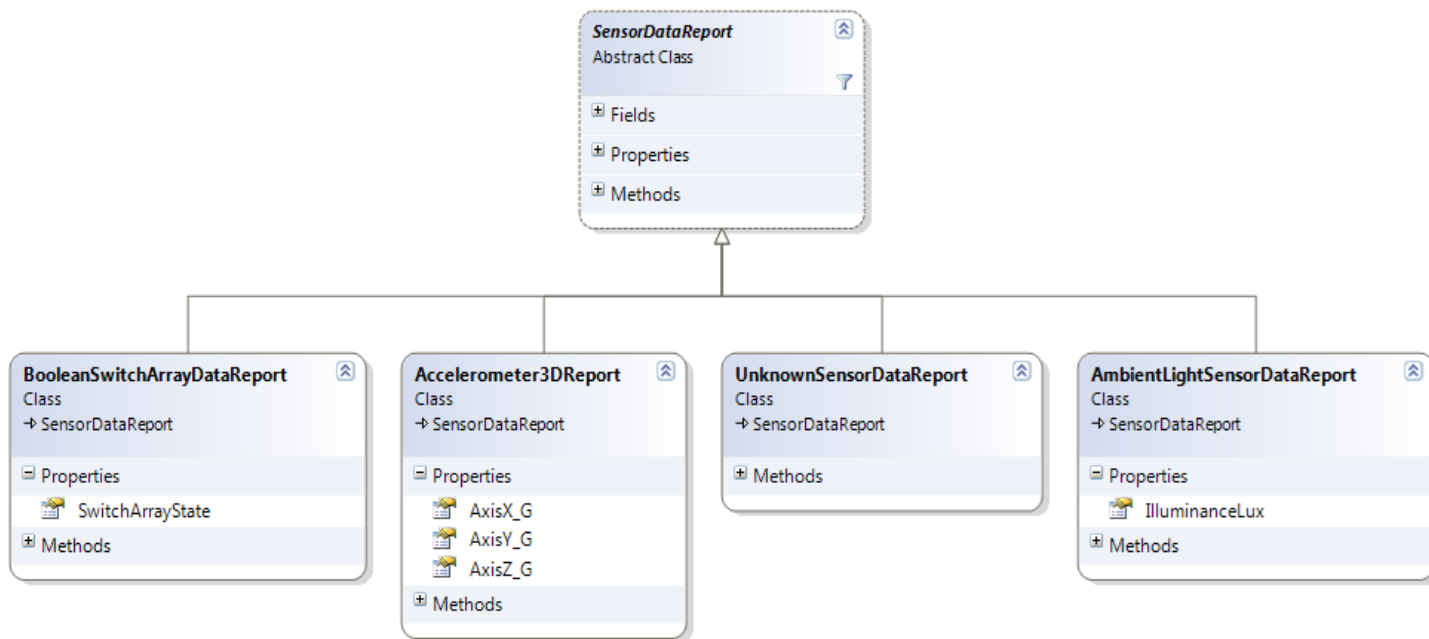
SensorDataReport
Abstract Class

Fields

Properties

Methods

BooleanSwitchArrayDataReport
Class
→ SensorDataReport

Properties

SwitchArrayState

Methods

Accelerometer3DReport
Class
→ SensorDataReport

Properties

AxisX_G

AxisY_G

AxisZ_G

Methods

UnknownSensorDataReport
Class
→ SensorDataReport

Methods

AmbientLightSensorDataReport
Class
→ SensorDataReport

Properties

IlluminanceLux

Methods